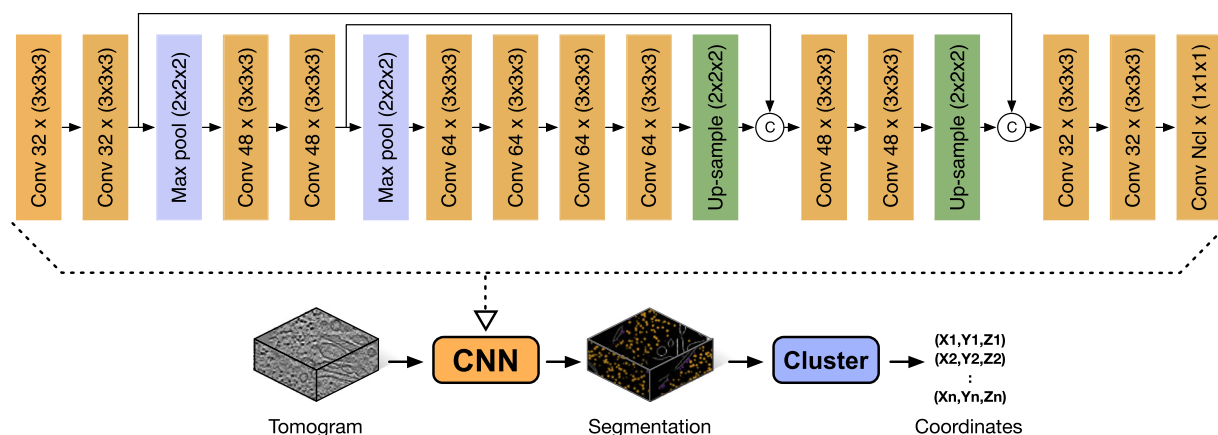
Conv 32 x (3x3x3)

Conv 32 x (3x3x3)

Max pool (2x2x2)

Conv 48 x (3x3x3)

Conv 48 x (3x3x3)

Max pool (2x2x2)

Conv 64 x (3x3x3)

Conv 64 x (3x3x3)

Conv 64 x (3x3x3)

Conv 64 x (3x3x3)

Up-sample (2x2x2)

C

Conv 48 x (3x3x3)

Conv 48 x (3x3x3)

Up-sample (2x2x2)

C

Conv 32 x (3x3x3)

Conv 32 x (3x3x3)

Conv Ncl x (1x1x1)

Tomogram

CNN

Segmentation

Cluster

(X1,Y1,Z1)
(X2,Y2,Z2)
:
(Xn,Yn,Zn)

Coordinates